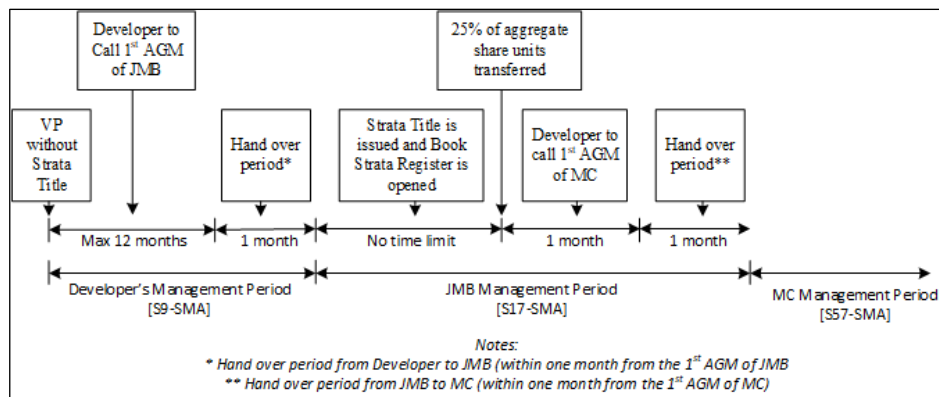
Developer to Call 1$^{st}$ AGM of JMB

25% of aggregate share units transferred

VP without Strata Title

Hand over period*

Strata Title is issued and Book Strata Register is opened

Developer to call 1$^{st}$ AGM of MC

Hand over period**

Max 12 months

1 month

No time limit

1 month

1 month

Developer's Management Period [S9-SMA]

JMB Management Period [S17-SMA]

MC Management Period [S57-SMA]

Notes:
* Hand over period from Developer to JMB (within one month from the 1$^{st}$ AGM of JMB
** Hand over period from JMB to MC (within one month from the 1$^{st}$ AGM of MC)